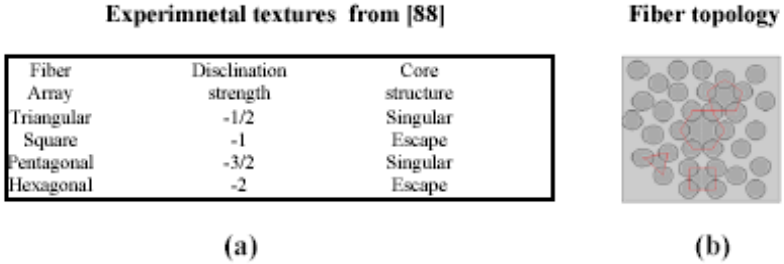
Experimnetal textures from [88]

Fiber topology

| Fiber Array | Disclination strength | Core structure |
|---|---|---|
| Triangular | -1/2 | Singular |
| Square | -1 | Escape |
| Pentagonal | -3/2 | Singular |
| Hexagonal | -2 | Escape |

(a)

(b)